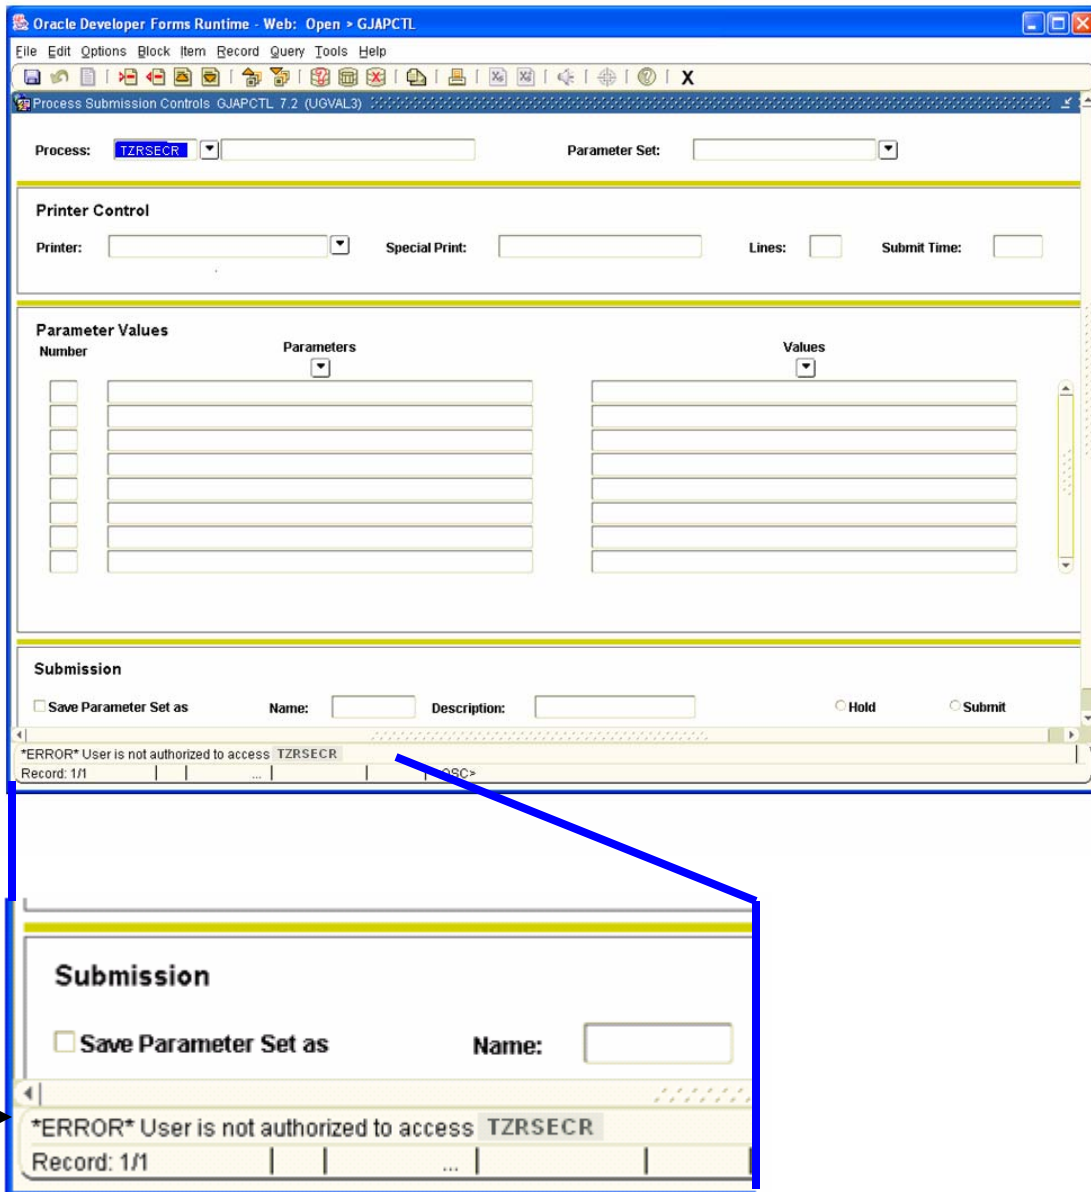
Oracle Developer Forms Runtime - Web: Open > GJAPCTL

File Edit Options Block Item Record Query Tools Help

X

Process Submission Controls GJAPCTL 7.2 (UGVAL3)

Process: TZRSECR

Parameter Set:

Printer Control

Printer:

Special Print:

Lines:

Submit Time:

Parameter Values

Number

Parameters

Values

Submission

Save Parameter Set as

Name:

Description:

Hold

Submit

*ERROR* User is not authorized to access TZRSECR

Record: 1/1

...

<OSC>

Submission

Save Parameter Set as

Name:

*ERROR* User is not authorized to access TZRSECR

Record: 1/1

...